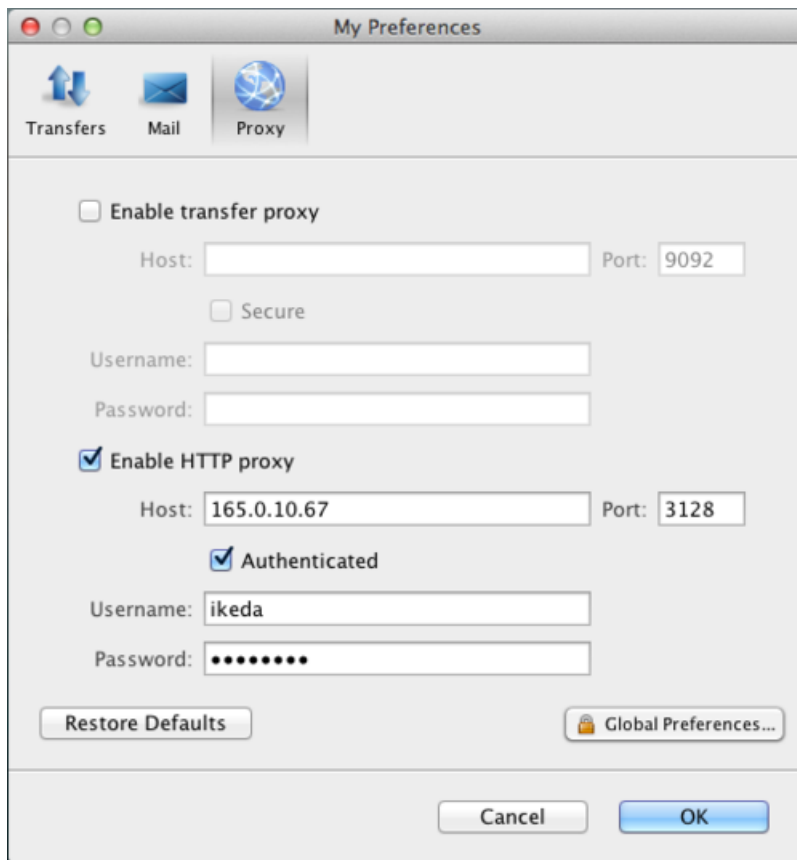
My Preferences

Transfers Mail Proxy

Enable transfer proxy

Host: Port: 9092

Secure

Username:

Password:

Enable HTTP proxy

Host: 165.0.10.67 Port: 3128

Authenticated

Username: ikeda

Password: •••••••••

Restore Defaults

Global Preferences...

Cancel

OK